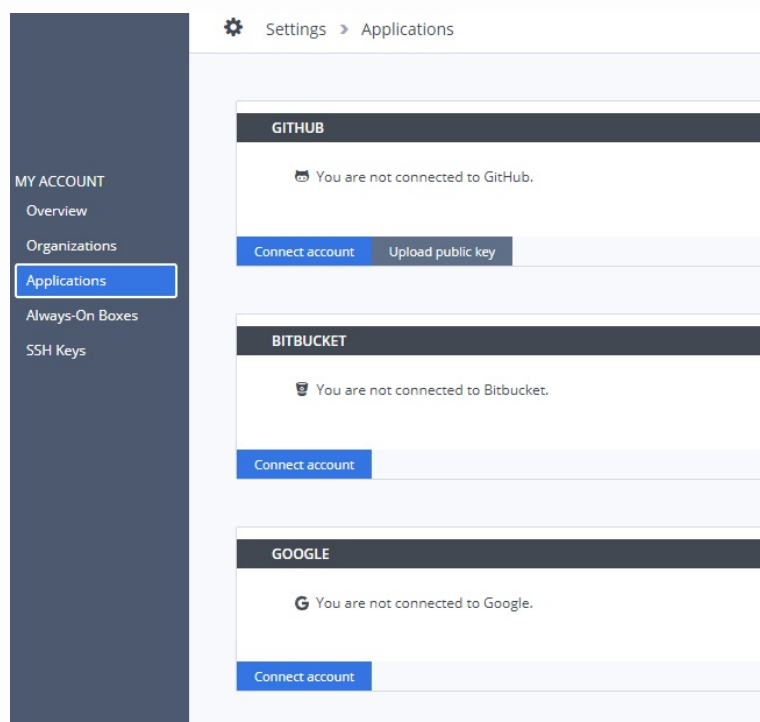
Settings > Applications

MY ACCOUNT
Overview
Organizations
Applications
Always-On Boxes
SSH Keys

GITHUB

You are not connected to GitHub.

Connect account
Upload public key

BITBUCKET

You are not connected to Bitbucket.

Connect account

GOOGLE

G You are not connected to Google.

Connect account